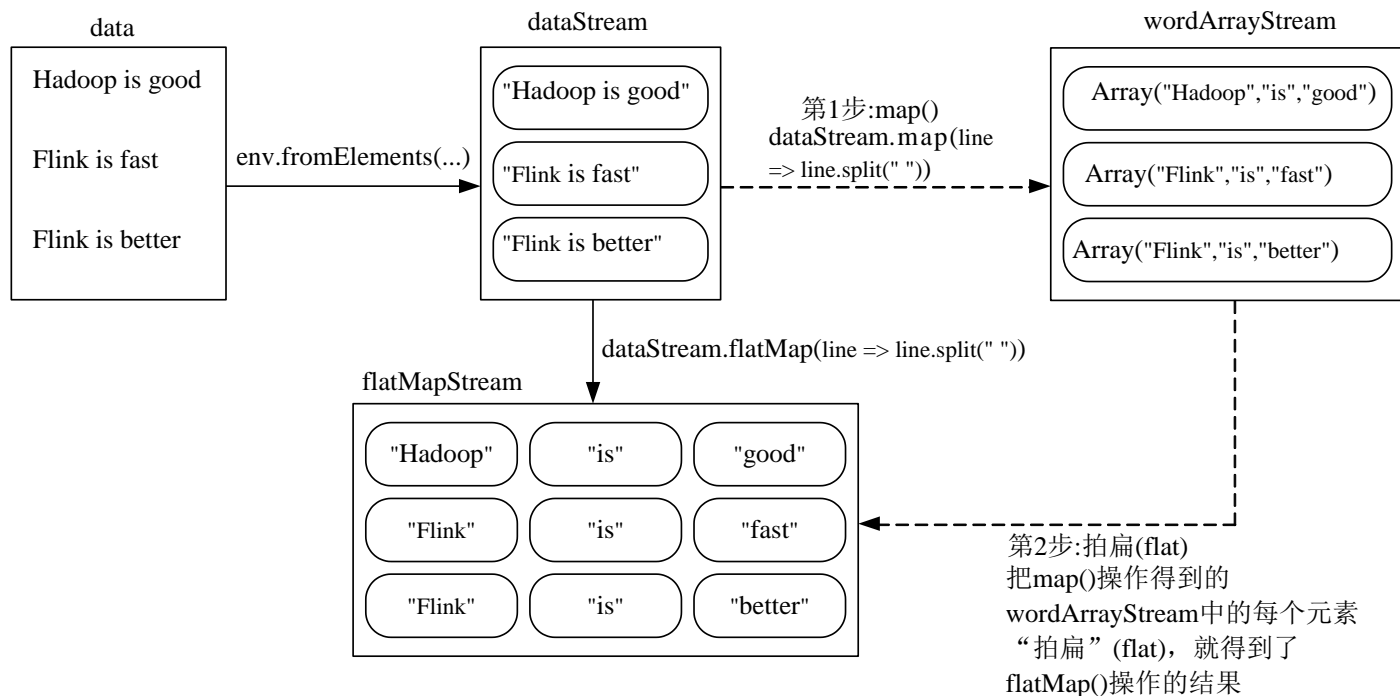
data

Hadoop is good

Flink is fast

Flink is better

env.fromElements(...)

dataStream

"Hadoop is good"

"Flink is fast"

"Flink is better"

第1步:map()
dataStream.map(line => line.split(" "))

wordArrayStream

Array("Hadoop","is","good")

Array("Flink","is","fast")

Array("Flink","is","better")

dataStream.flatMap(line => line.split(" "))

flatMapStream

| "Hadoop" | "is" | "good" |
|---|---|---|
| "Flink" | "is" | "fast" |
| "Flink" | "is" | "better" |

第2步:拍扁(flat)
把map()操作得到的wordArrayStream中的每个元素“拍扁”(flat)，就得到了flatMap()操作的结果